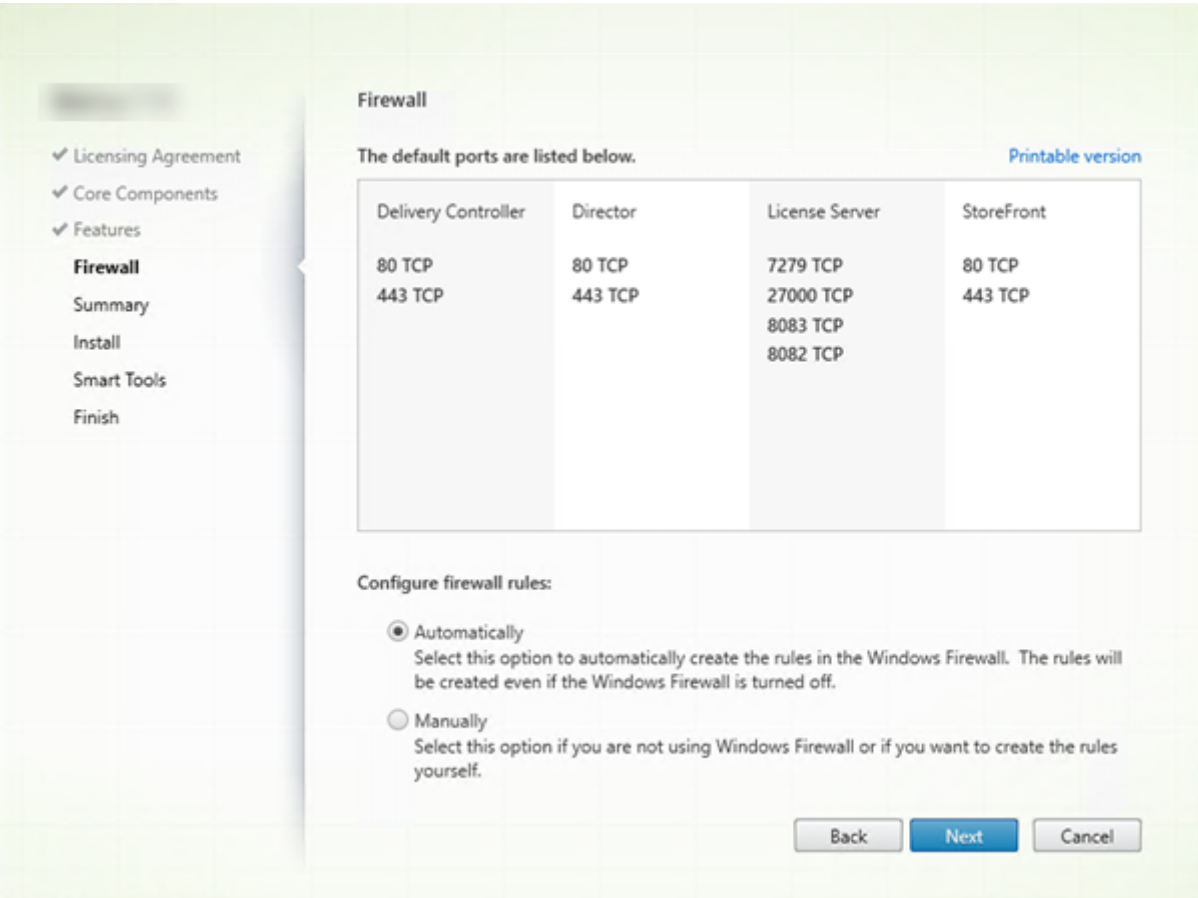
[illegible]

✓ Licensing Agreement
✓ Core Components
✓ Features
Firewall
Summary
Install
Smart Tools
Finish

Firewall

The default ports are listed below.

Printable version

| Delivery Controller | Director | License Server | StoreFront |
|---|---|---|---|
| 80 TCP<br>443 TCP | 80 TCP<br>443 TCP | 7279 TCP<br>27000 TCP<br>8083 TCP<br>8082 TCP | 80 TCP<br>443 TCP |

Configure firewall rules:

Automatically
Select this option to automatically create the rules in the Windows Firewall. The rules will be created even if the Windows Firewall is turned off.

Manually
Select this option if you are not using Windows Firewall or if you want to create the rules yourself.

Back Next Cancel